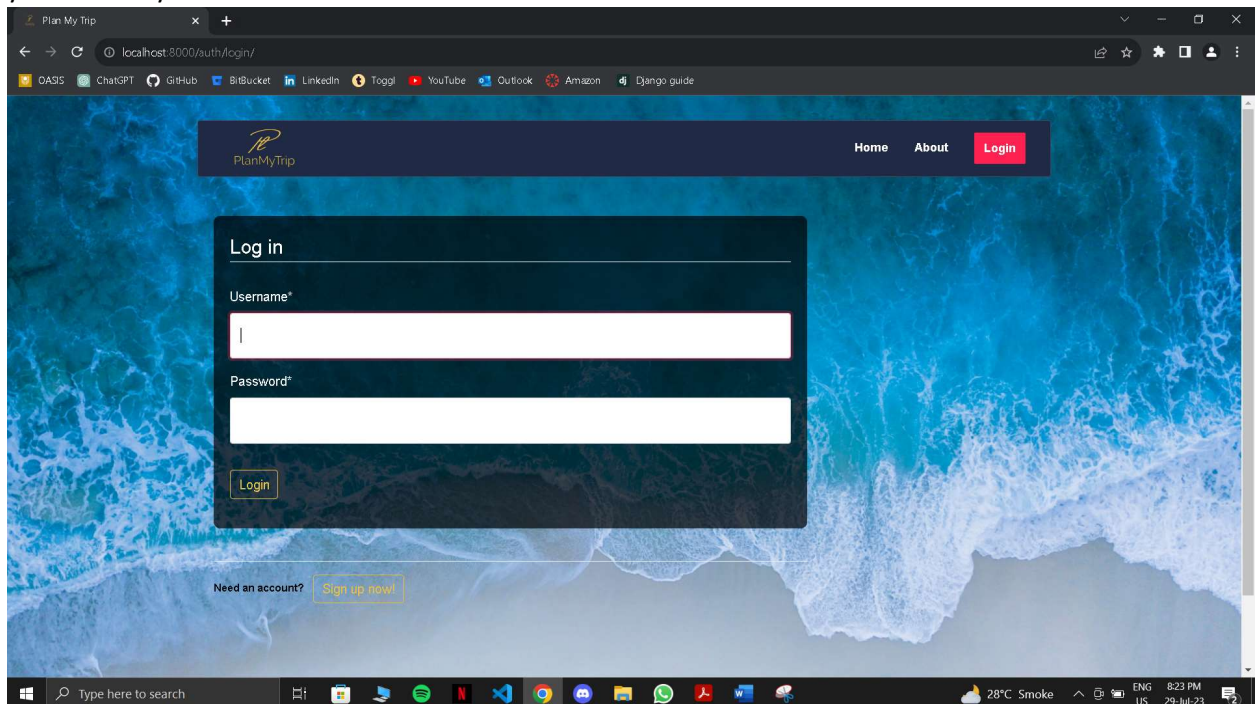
Plan My Trip

localhost:8000/auth/login/

OASIS ChatGPT GitHub BitBucket LinkedIn Toggl YouTube Outlook Amazon Django guide

PlanMyTrip

Home About Login

Log in

Username*

Password*

Login

Need an account? Sign up now!

Type here to search

28°C Smoke ENG US 8:23 PM 29-Jul-23